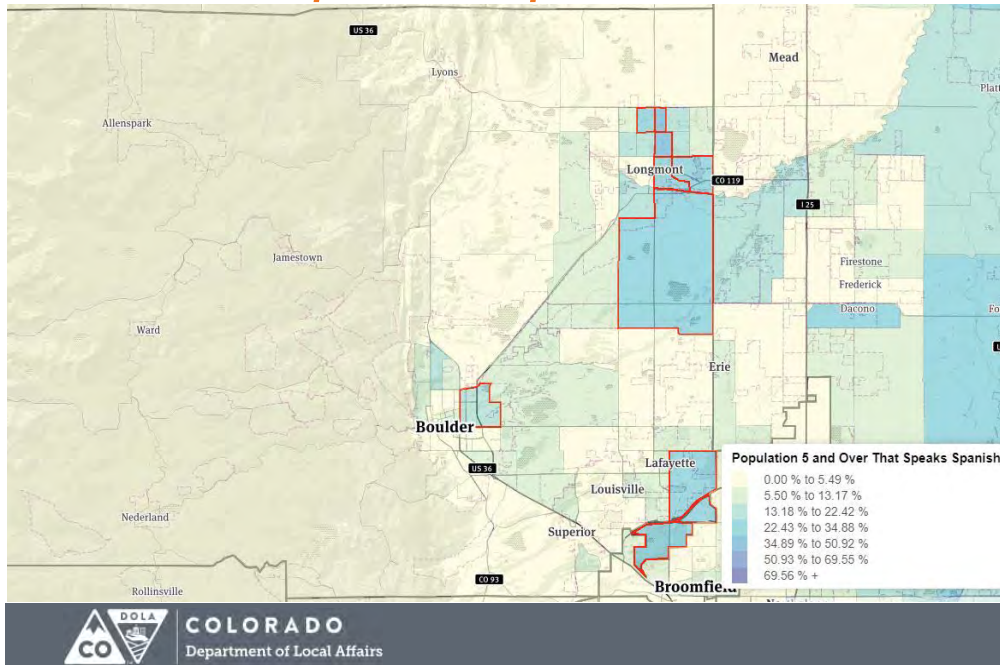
US 36

Lyons

Mead

Platt

Allenspark

Longmont

CO 119

I 25

Jamestown

Firestone

Frederick

Dacono

Fo

Ward

Erie

Boulder

US 36

Lafayette

Louisville

Nederland

Superior

Rollinsville

CO 93

Broomfield

Population 5 and Over That Speaks Spanish

0.00 % to 5.49 %
5.50 % to 13.17 %
13.18 % to 22.42 %
22.43 % to 34.88 %
34.89 % to 50.92 %
50.93 % to 69.55 %
69.56 % +

DOLA
CO

COLORADO
Department of Local Affairs